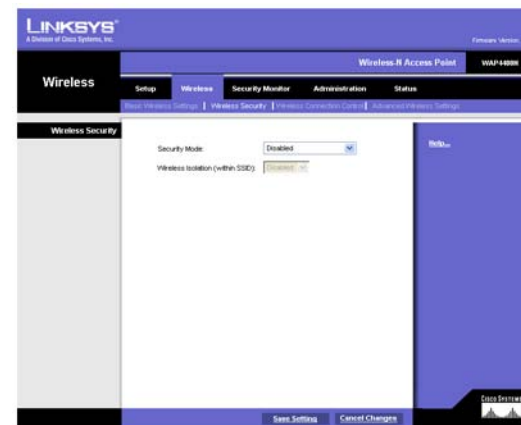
LINKSYS®
A Division of Cisco Systems, Inc.

Firmware Version

Wireless-N Access Point WAP4400N

Wireless

Setup Wireless Security Monitor Administration Status

Basic Wireless Settings | Wireless Security | Wireless Connection Control | Advanced Wireless Settings

Wireless Security

Security Mode: Disabled

Wireless Isolation (within SSID): Disabled

Help...

Save Setting Cancel Changes

Cisco Systems